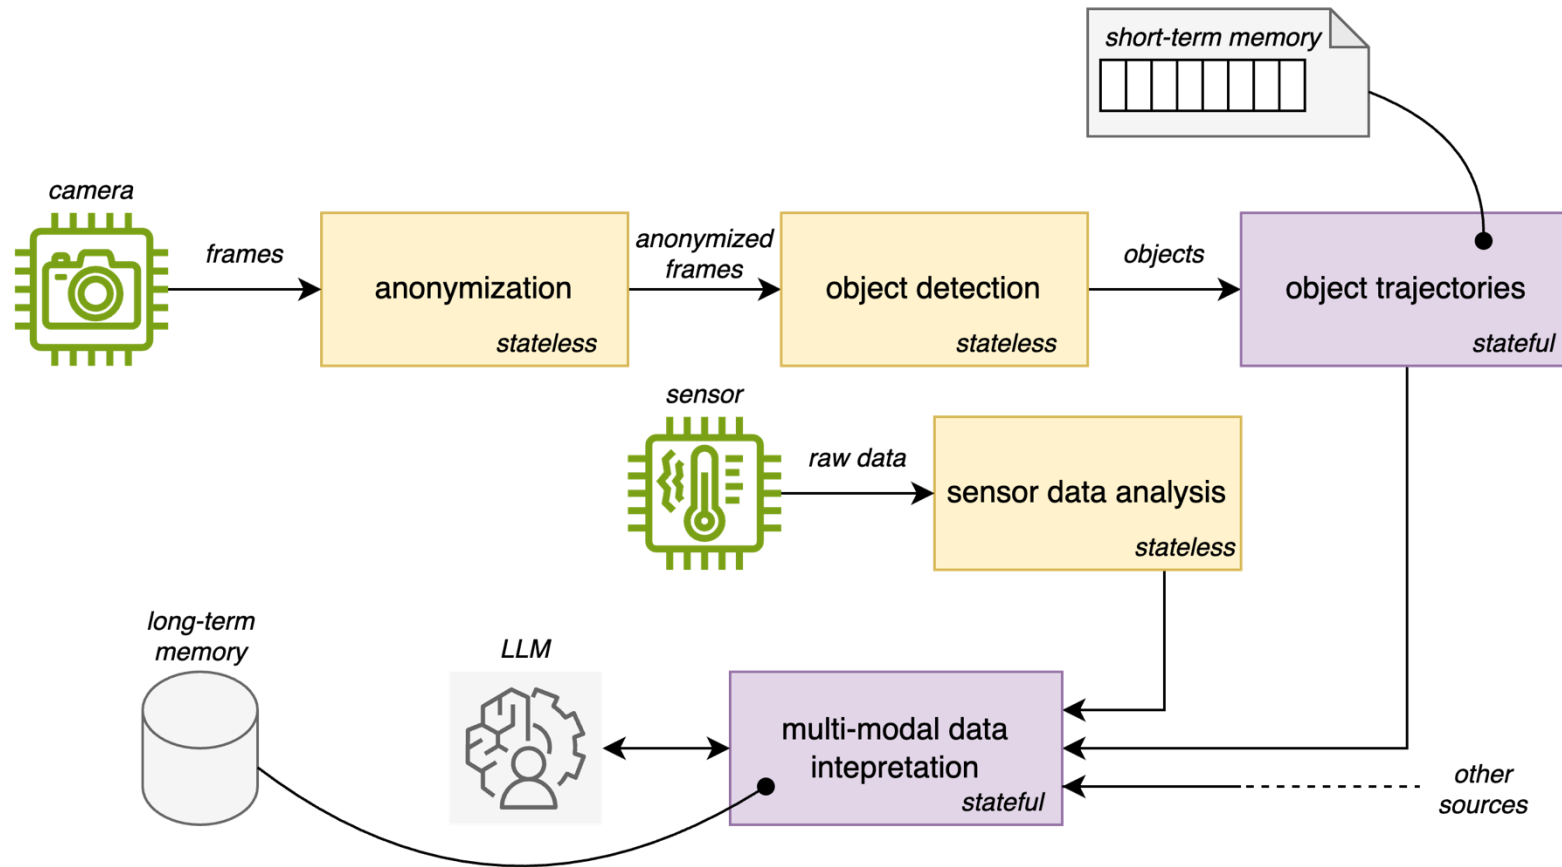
short-term memory

camera

frames

anonymization
stateless

anonymized frames

object detection
stateless

objects

object trajectories
stateful

sensor

raw data

sensor data analysis
stateless

long-term memory

LLM

multi-modal data intepretation
stateful

other sources